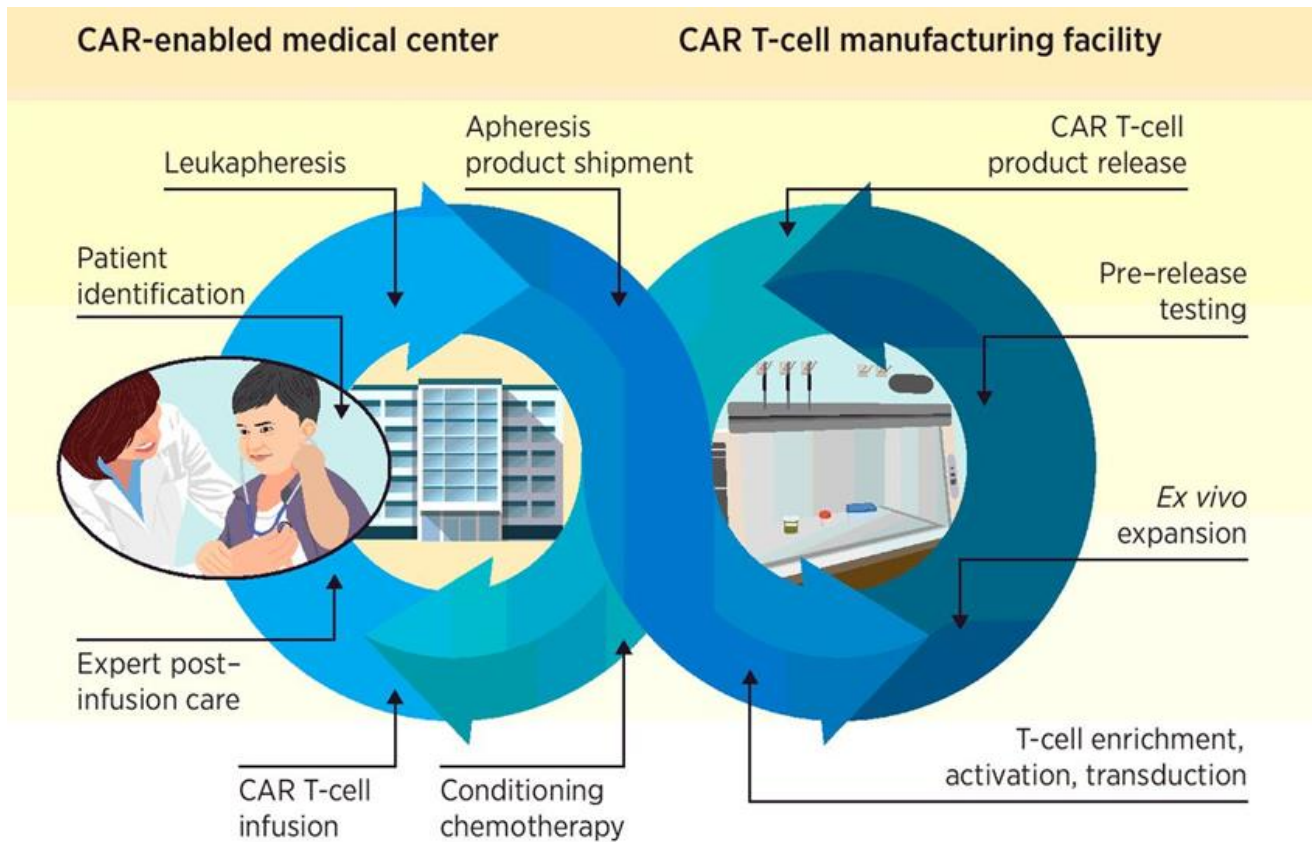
CAR-enabled medical center

CAR T-cell manufacturing facility

Leukapheresis

Apheresis product shipment

CAR T-cell product release

Patient identification

Pre–release testing

*Ex vivo* expansion

Expert post–infusion care

CAR T-cell infusion

Conditioning chemotherapy

T-cell enrichment, activation, transduction